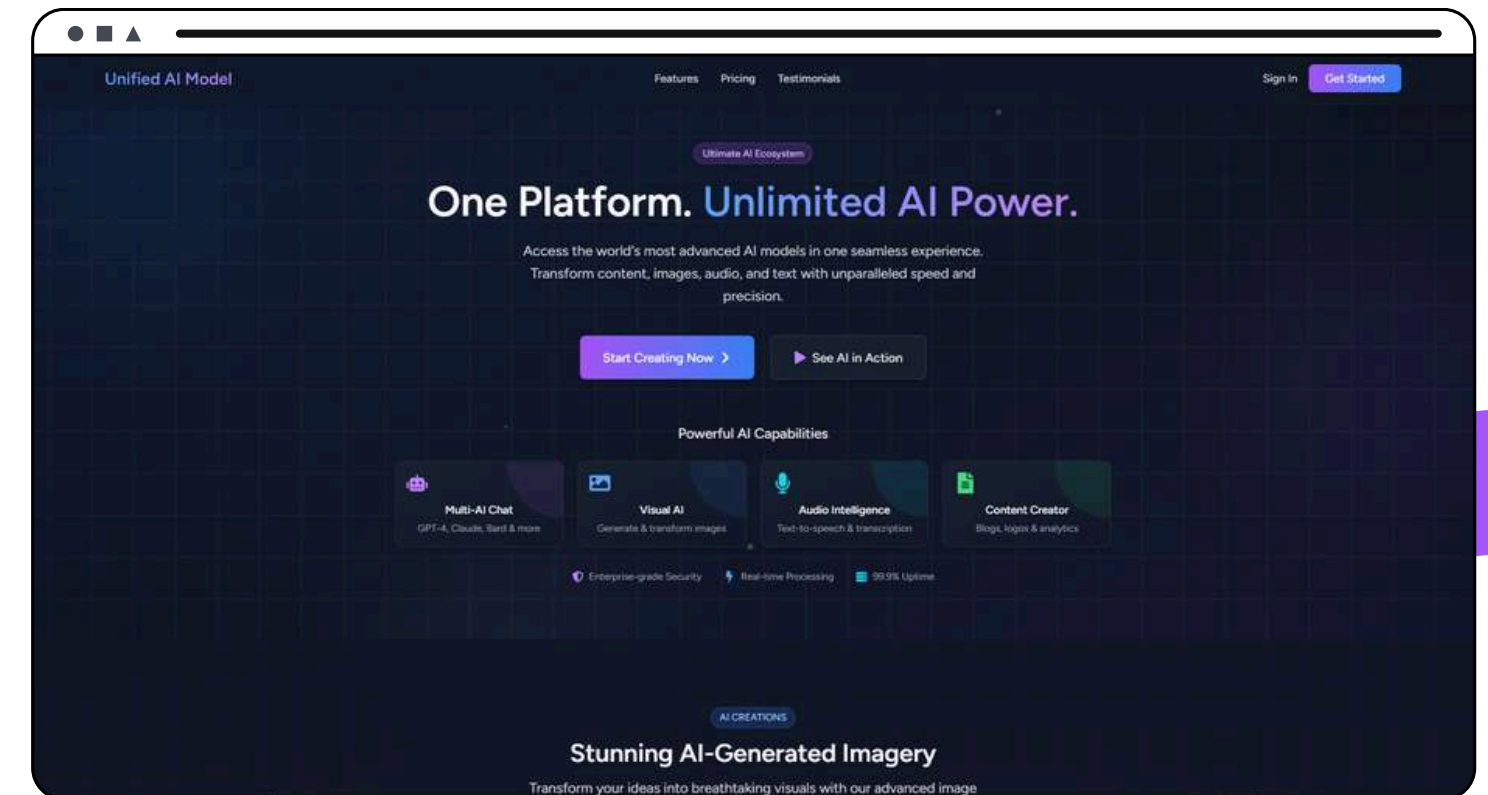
Unified AI Model

Features Pricing Testimonials

Sign In Get Started

Ultimate AI Ecosystem

One Platform. Unlimited AI Power.

Access the world's most advanced AI models in one seamless experience. Transform content, images, audio, and text with unparalleled speed and precision.

Start Creating Now

See AI in Action

Powerful AI Capabilities

Multi-AI Chat
GPT-4, Claude, Bard & more

Visual AI
Generate & transform images

Audio Intelligence
Text-to-speech & transcription

Content Creator
Blogs, logos & analytics

Enterprise-grade Security Real-time Processing 99.9% Uptime

AI CREATIONS

Stunning AI-Generated Imagery

Transform your ideas into breathtaking visuals with our advanced image